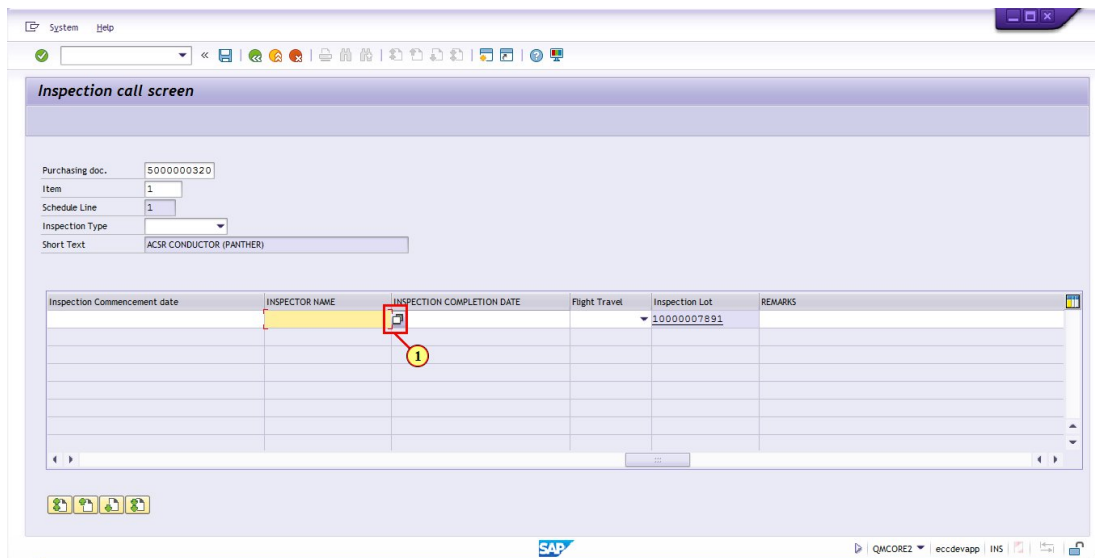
System Help

Inspection call screen

Purchasing doc. 5000000320
Item 1
Schedule Line 1
Inspection Type
Short Text ACSR CONDUCTOR (PANTHER)

| Inspection Commencement date | INSPECTOR NAME | INSPECTION COMPLETION DATE | Flight Travel | Inspection Lot | REMARKS |
|---|---|---|---|---|---|
| | | | | 10000007891 | |

1

SAP

QMCORE2 | eccdevapp | INS